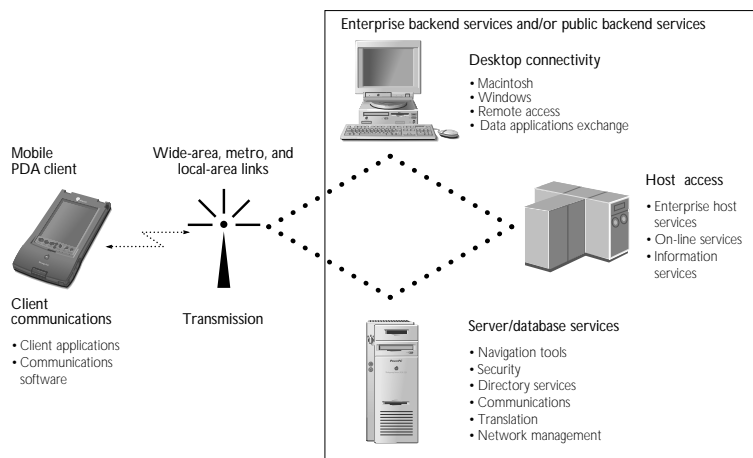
Enterprise backend services and/or public backend services

Desktop connectivity
• Macintosh
• Windows
• Remote access
• Data applications exchange

Mobile PDA client

Wide-area, metro, and local-area links

Host access
• Enterprise host services
• On-line services
• Information services

Client communications
• Client applications
• Communications software

Transmission

Server/database services
• Navigation tools
• Security
• Directory services
• Communications
• Translation
• Network management